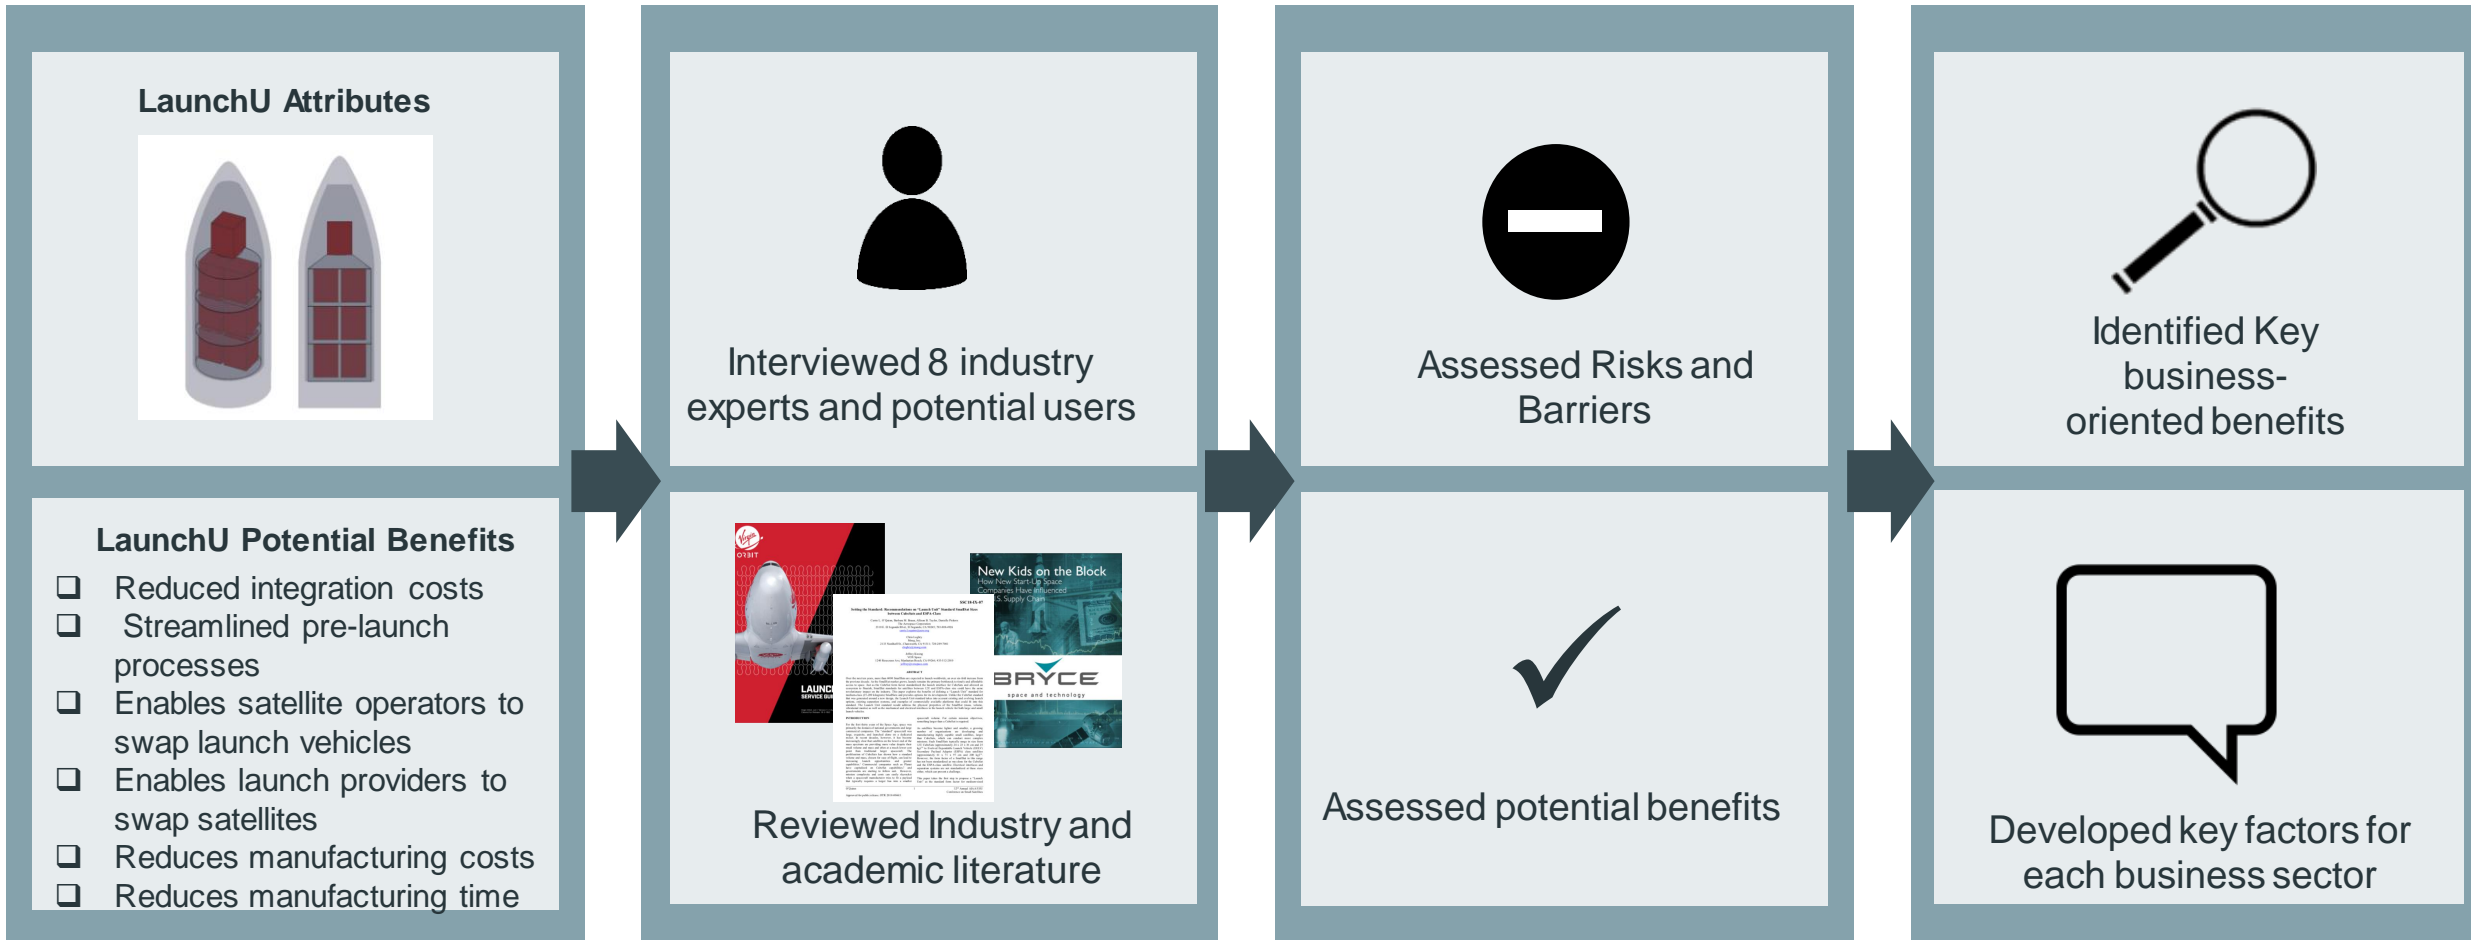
LaunchU Attributes

LaunchU Potential Benefits

❑ Reduced integration costs
❑ Streamlined pre-launch processes
❑ Enables satellite operators to swap launch vehicles
❑ Enables launch providers to swap satellites
❑ Reduces manufacturing costs
❑ Reduces manufacturing time

Interviewed 8 industry experts and potential users

ORBIT

LAUNC SERVICE GU

New Kids on the Block
How New Start-Up Space Companies Have Influenced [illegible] Supply Chain

BRYCE
space and technology

Reviewed Industry and academic literature

Assessed Risks and Barriers

Assessed potential benefits

Identified Key business-oriented benefits

Developed key factors for each business sector